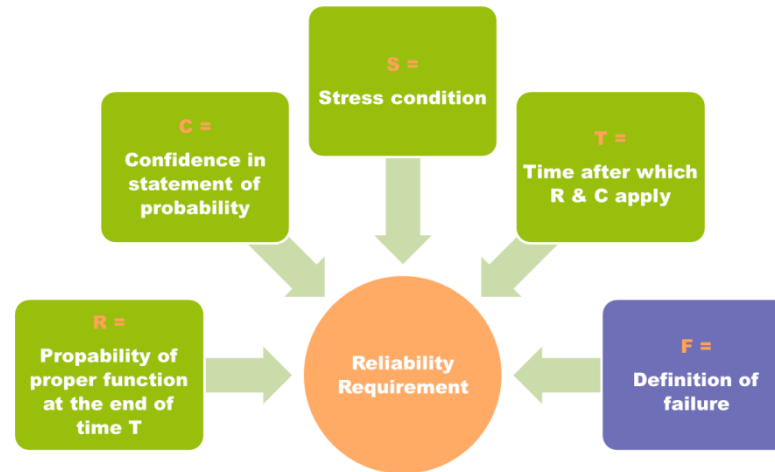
S =
Stress condition

C =
Confidence in statement of probability

T =
Time after which R & C apply

R =
Propability of proper function at the end of time T

Reliability Requirement

F =
Definition of failure